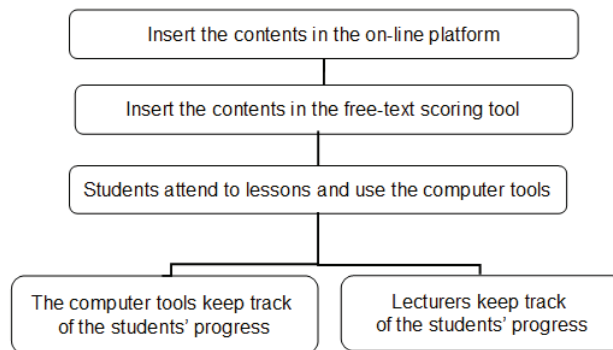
Insert the contents in the on-line platform

Insert the contents in the free-text scoring tool

Students attend to lessons and use the computer tools

The computer tools keep track of the students' progress

Lecturers keep track of the students' progress